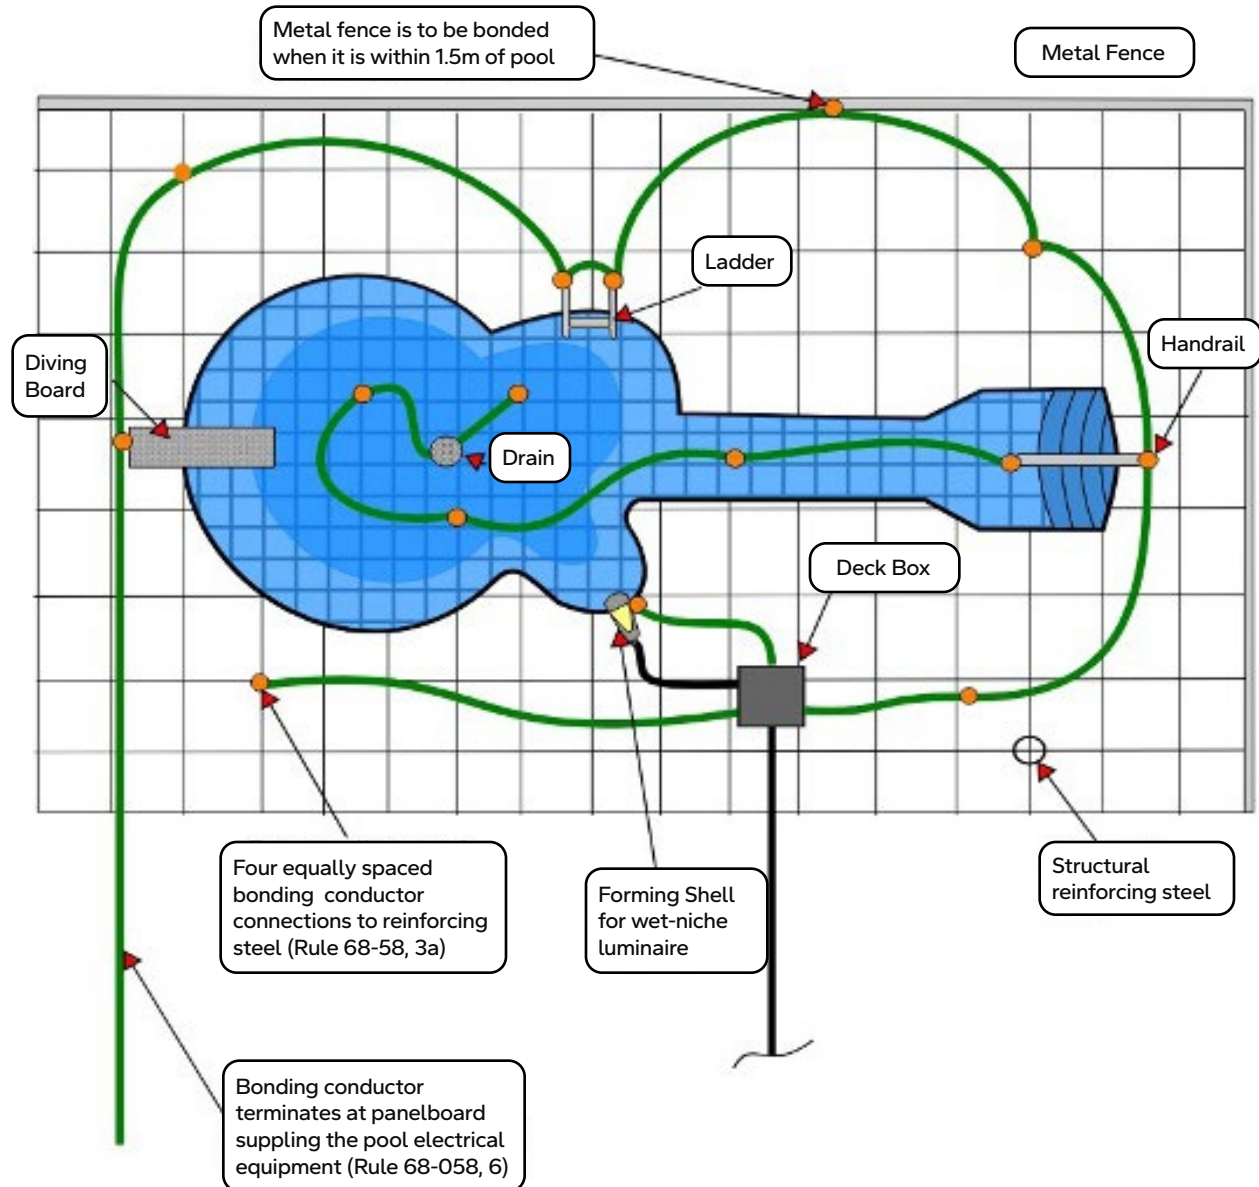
Metal fence is to be bonded when it is within 1.5m of pool

Metal Fence

Ladder

Handrail

Diving Board

Drain

Deck Box

Four equally spaced bonding conductor connections to reinforcing steel (Rule 68-58, 3a)

Forming Shell for wet-niche luminaire

Structural reinforcing steel

Bonding conductor terminates at panelboard suppling the pool electrical equipment (Rule 68-058, 6)